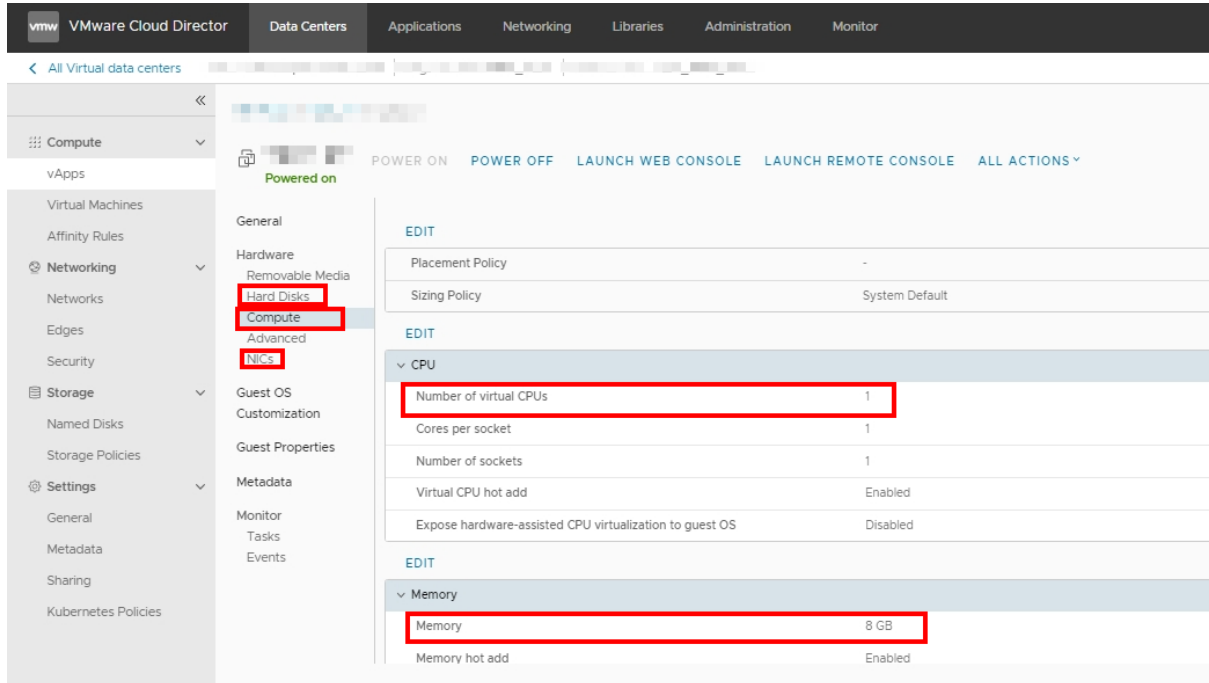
vmw VMware Cloud Director Data Centers Applications Networking Libraries Administration Monitor

< All Virtual data centers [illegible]

«

Compute
vApps
Virtual Machines
Affinity Rules
Networking
Networks
Edges
Security
Storage
Named Disks
Storage Policies
Settings
General
Metadata
Sharing
Kubernetes Policies

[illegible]

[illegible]
Powered on

POWER ON POWER OFF LAUNCH WEB CONSOLE LAUNCH REMOTE CONSOLE ALL ACTIONS

General
Hardware
Removable Media
Hard Disks
Compute
Advanced
NICs
Guest OS Customization
Guest Properties
Metadata
Monitor
Tasks
Events

EDIT

| | |
|---|---|
| Placement Policy | - |
| Sizing Policy | System Default |

EDIT

CPU

| | |
|---|---|
| Number of virtual CPUs | 1 |
| Cores per socket | 1 |
| Number of sockets | 1 |
| Virtual CPU hot add | Enabled |
| Expose hardware-assisted CPU virtualization to guest OS | Disabled |

EDIT

Memory

| | |
|---|---|
| Memory | 8 GB |
| Memory hot add | Enabled |